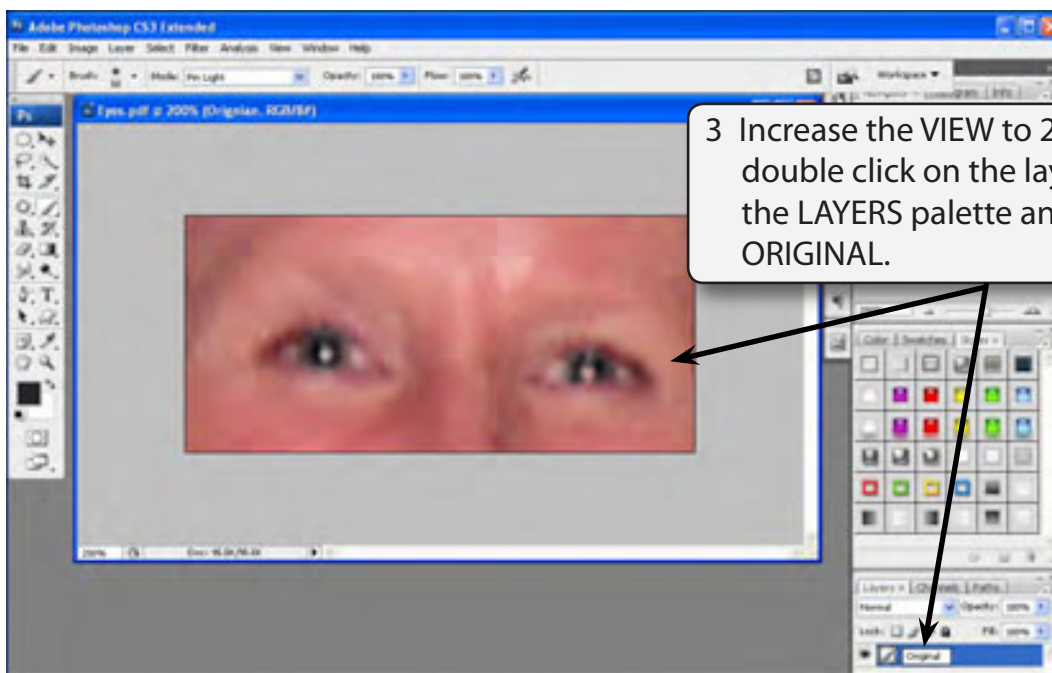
Adobe Photoshop CS3 Extended

File Edit Image Layer Select Filter Analysis View Window Help

Brush: Mode: Pin Light Opacity: 100% Flow: 100%

Workspace

Eyes.pdf @ 200% (Original, RGB/8)

3 Increase the VIEW to 2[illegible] double click on the lay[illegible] the LAYERS palette an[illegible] ORIGINAL.

Color Swatches Styles

Layers Channels Paths

Normal Opacity: 100%

Lock: Fill: 100%

Original

200% Doc: 95.0K/95.0K